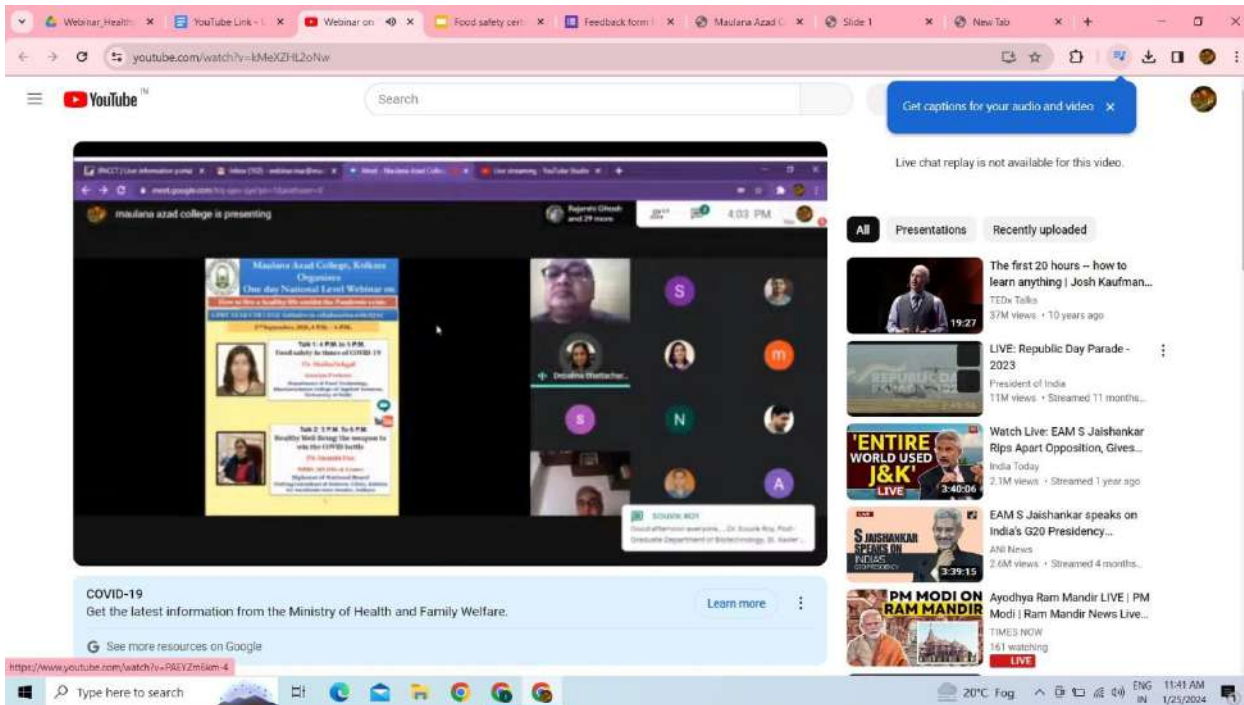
Webinar_Health × YouTube Link - × Webinar on × Food safety cert × Feedback form × Maulana Azad C × Slide 1 × New Tab × +

youtube.com/watch?v=kMeXZHL2oNw

YouTube IN

Search

Get captions for your audio and video ×

Live chat replay is not available for this video.

maulana azad college is presenting

Rajarshi Ghosh and 29 more

4:03 PM

Maulana Azad College, Kolkata
Organises
One day National Level Webinar on

Talk 1: 4 P.M. to 5 P.M.
Food safety in times of COVID 19

Talk 2: 5 P.M. To 6 P.M.
Healthy Well Being: the weapon to win the COVID battle

S
m
S
N
A

Debalina Bhattachar...

Souvik Roy
Good afternoon everyone.... Dr. Souvik Roy, Post-Graduate Department of Biotechnology, St. Xavier...

All
Presentations
Recently uploaded

The first 20 hours -- how to learn anything | Josh Kaufman...
TEDx Talks
37M views · 10 years ago
19:27

LIVE: Republic Day Parade - 2023
President of India
11M views · Streamed 11 months...

'ENTIRE WORLD USED J&K' LIVE
Watch Live: EAM S Jaishankar Rips Apart Opposition, Gives...
India Today
2.1M views · Streamed 1 year ago
3:40:06

S JAISHANKAR SPEAKS ON INDIA'S G20 PRESIDENCY
EAM S Jaishankar speaks on India's G20 Presidency...
ANI News
2.6M views · Streamed 4 months...
3:39:15

PM MODI ON RAM MANDIR
Ayodhya Ram Mandir LIVE | PM Modi | Ram Mandir News Live...
TIMES NOW
161 watching
LIVE

COVID-19
Get the latest information from the Ministry of Health and Family Welfare.
Learn more
See more resources on Google

https://www.youtube.com/watch?v=PAEYZm6km-4

Type here to search

20°C Fog ENG IN 11:41 AM 1/25/2024